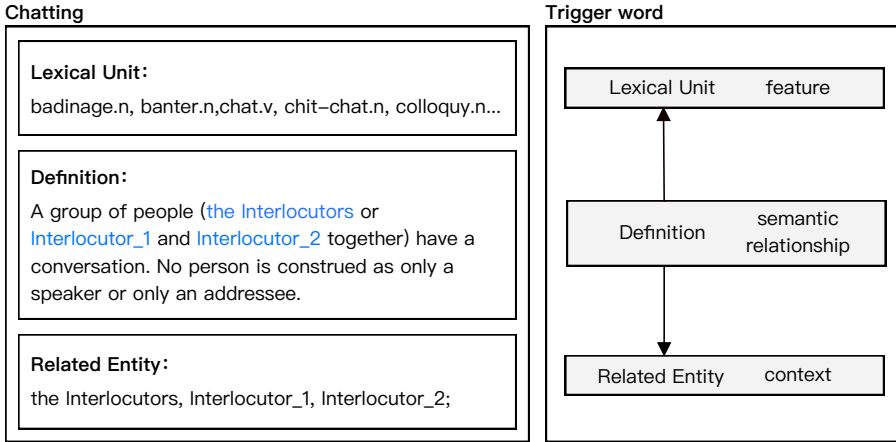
Chatting

Lexical Unit：

badinage.n, banter.n,chat.v, chit–chat.n, colloquy.n...

Definition：

A group of people (the Interlocutors or Interlocutor_1 and Interlocutor_2 together) have a conversation. No person is construed as only a speaker or only an addressee.

Related Entity：

the Interlocutors, Interlocutor_1, Interlocutor_2;

Trigger word

Lexical Unit feature

Definition semantic relationship

Related Entity context